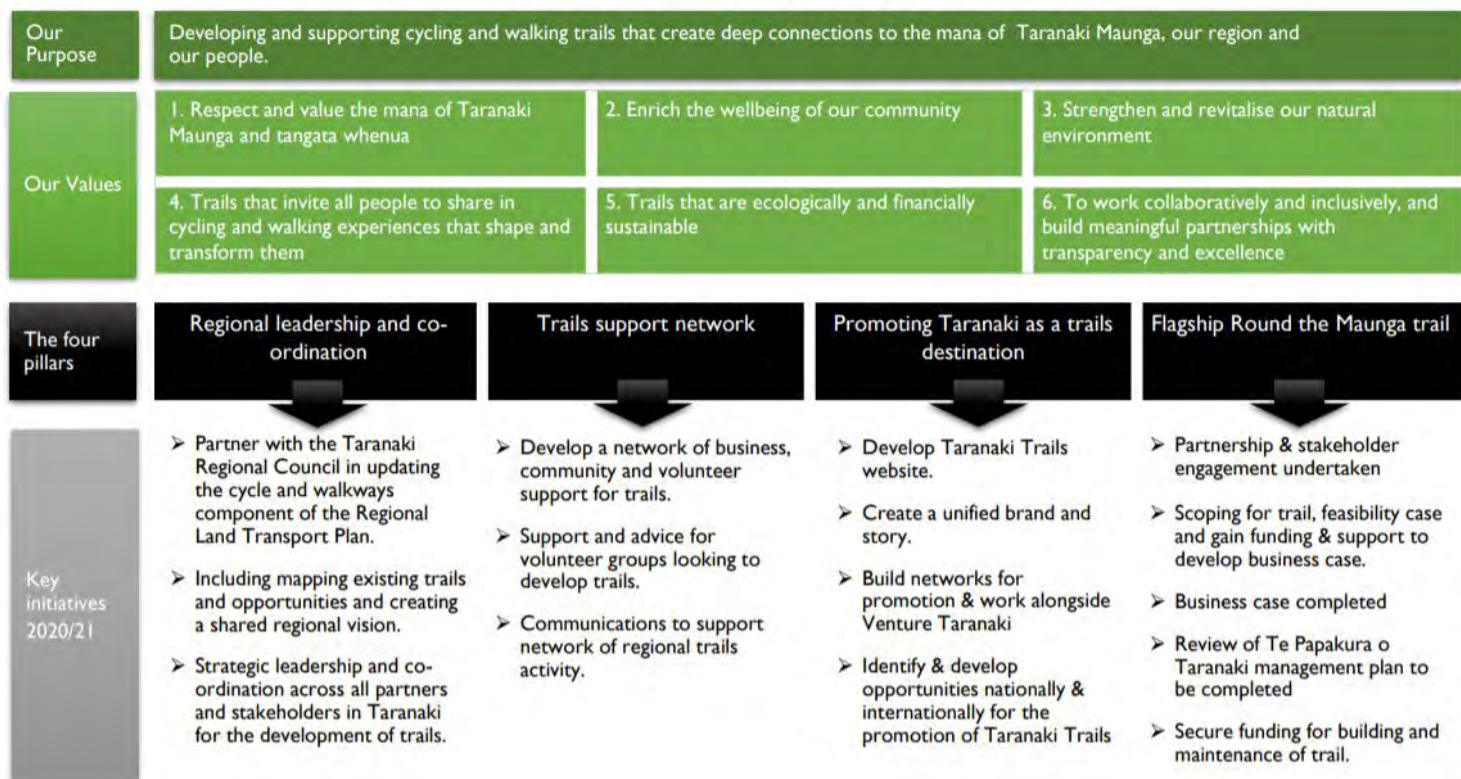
Our Purpose

Developing and supporting cycling and walking trails that create deep connections to the mana of Taranaki Maunga, our region and our people.

Our Values

1. Respect and value the mana of Taranaki Maunga and tangata whenua

2. Enrich the wellbeing of our community

3. Strengthen and revitalise our natural environment

4. Trails that invite all people to share in cycling and walking experiences that shape and transform them

5. Trails that are ecologically and financially sustainable

6. To work collaboratively and inclusively, and build meaningful partnerships with transparency and excellence

The four pillars

Regional leadership and co-ordination

Trails support network

Promoting Taranaki as a trails destination

Flagship Round the Maunga trail

Key initiatives 2020/21

➢ Partner with the Taranaki Regional Council in updating the cycle and walkways component of the Regional Land Transport Plan.

➢ Including mapping existing trails and opportunities and creating a shared regional vision.

➢ Strategic leadership and co-ordination across all partners and stakeholders in Taranaki for the development of trails.

➢ Develop a network of business, community and volunteer support for trails.

➢ Support and advice for volunteer groups looking to develop trails.

➢ Communications to support network of regional trails activity.

➢ Develop Taranaki Trails website.

➢ Create a unified brand and story.

➢ Build networks for promotion & work alongside Venture Taranaki

➢ Identify & develop opportunities nationally & internationally for the promotion of Taranaki Trails

➢ Partnership & stakeholder engagement undertaken

➢ Scoping for trail, feasibility case and gain funding & support to develop business case.

➢ Business case completed

➢ Review of Te Papakura o Taranaki management plan to be completed

➢ Secure funding for building and maintenance of trail.